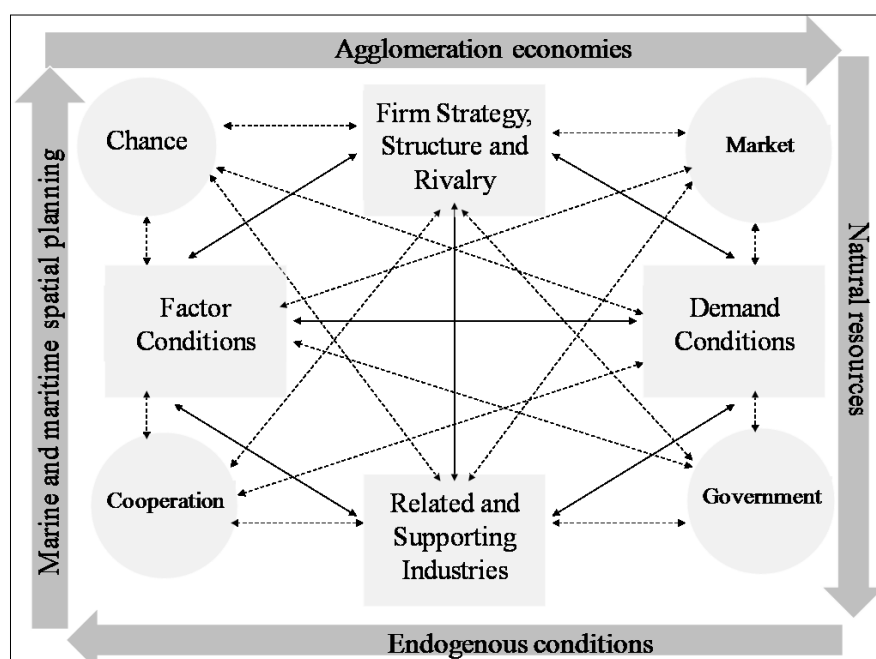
Agglomeration economies

Marine and maritime spatial planning

Chance

Firm Strategy, Structure and Rivalry

Market

Natural resources

Factor Conditions

Demand Conditions

Cooperation

Related and Supporting Industries

Government

Endogenous conditions